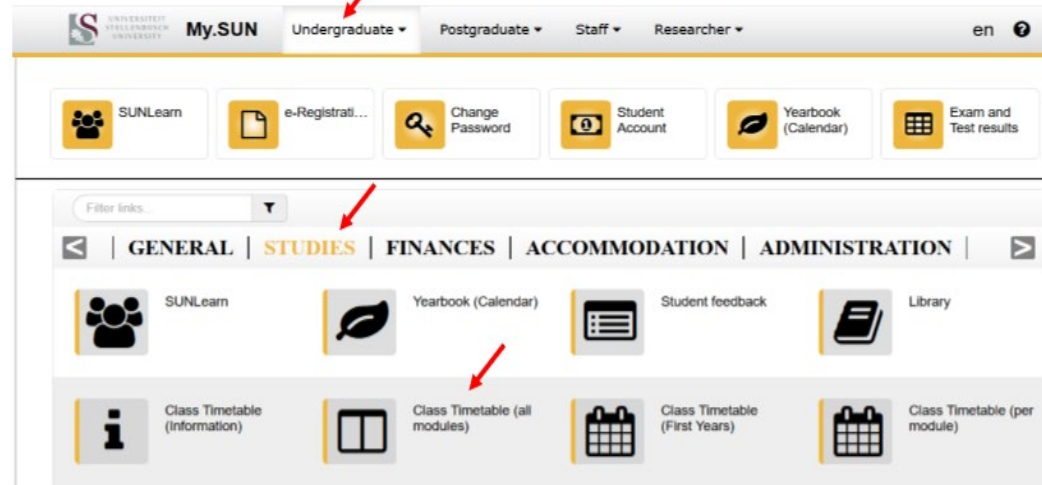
UNIVERSITEIT STELLENBOSCH UNIVERSITY My.SUN Undergraduate ▾ Postgraduate ▾ Staff ▾ Researcher ▾ en

SUNLearn
e-Registrati...
Change Password
Student Account
Yearbook (Calendar)
Exam and Test results

Filter links...

| GENERAL | STUDIES | FINANCES | ACCOMMODATION | ADMINISTRATION |

SUNLearn
Yearbook (Calendar)
Student feedback
Library

Class Timetable (Information)
Class Timetable (all modules)
Class Timetable (First Years)
Class Timetable (per module)